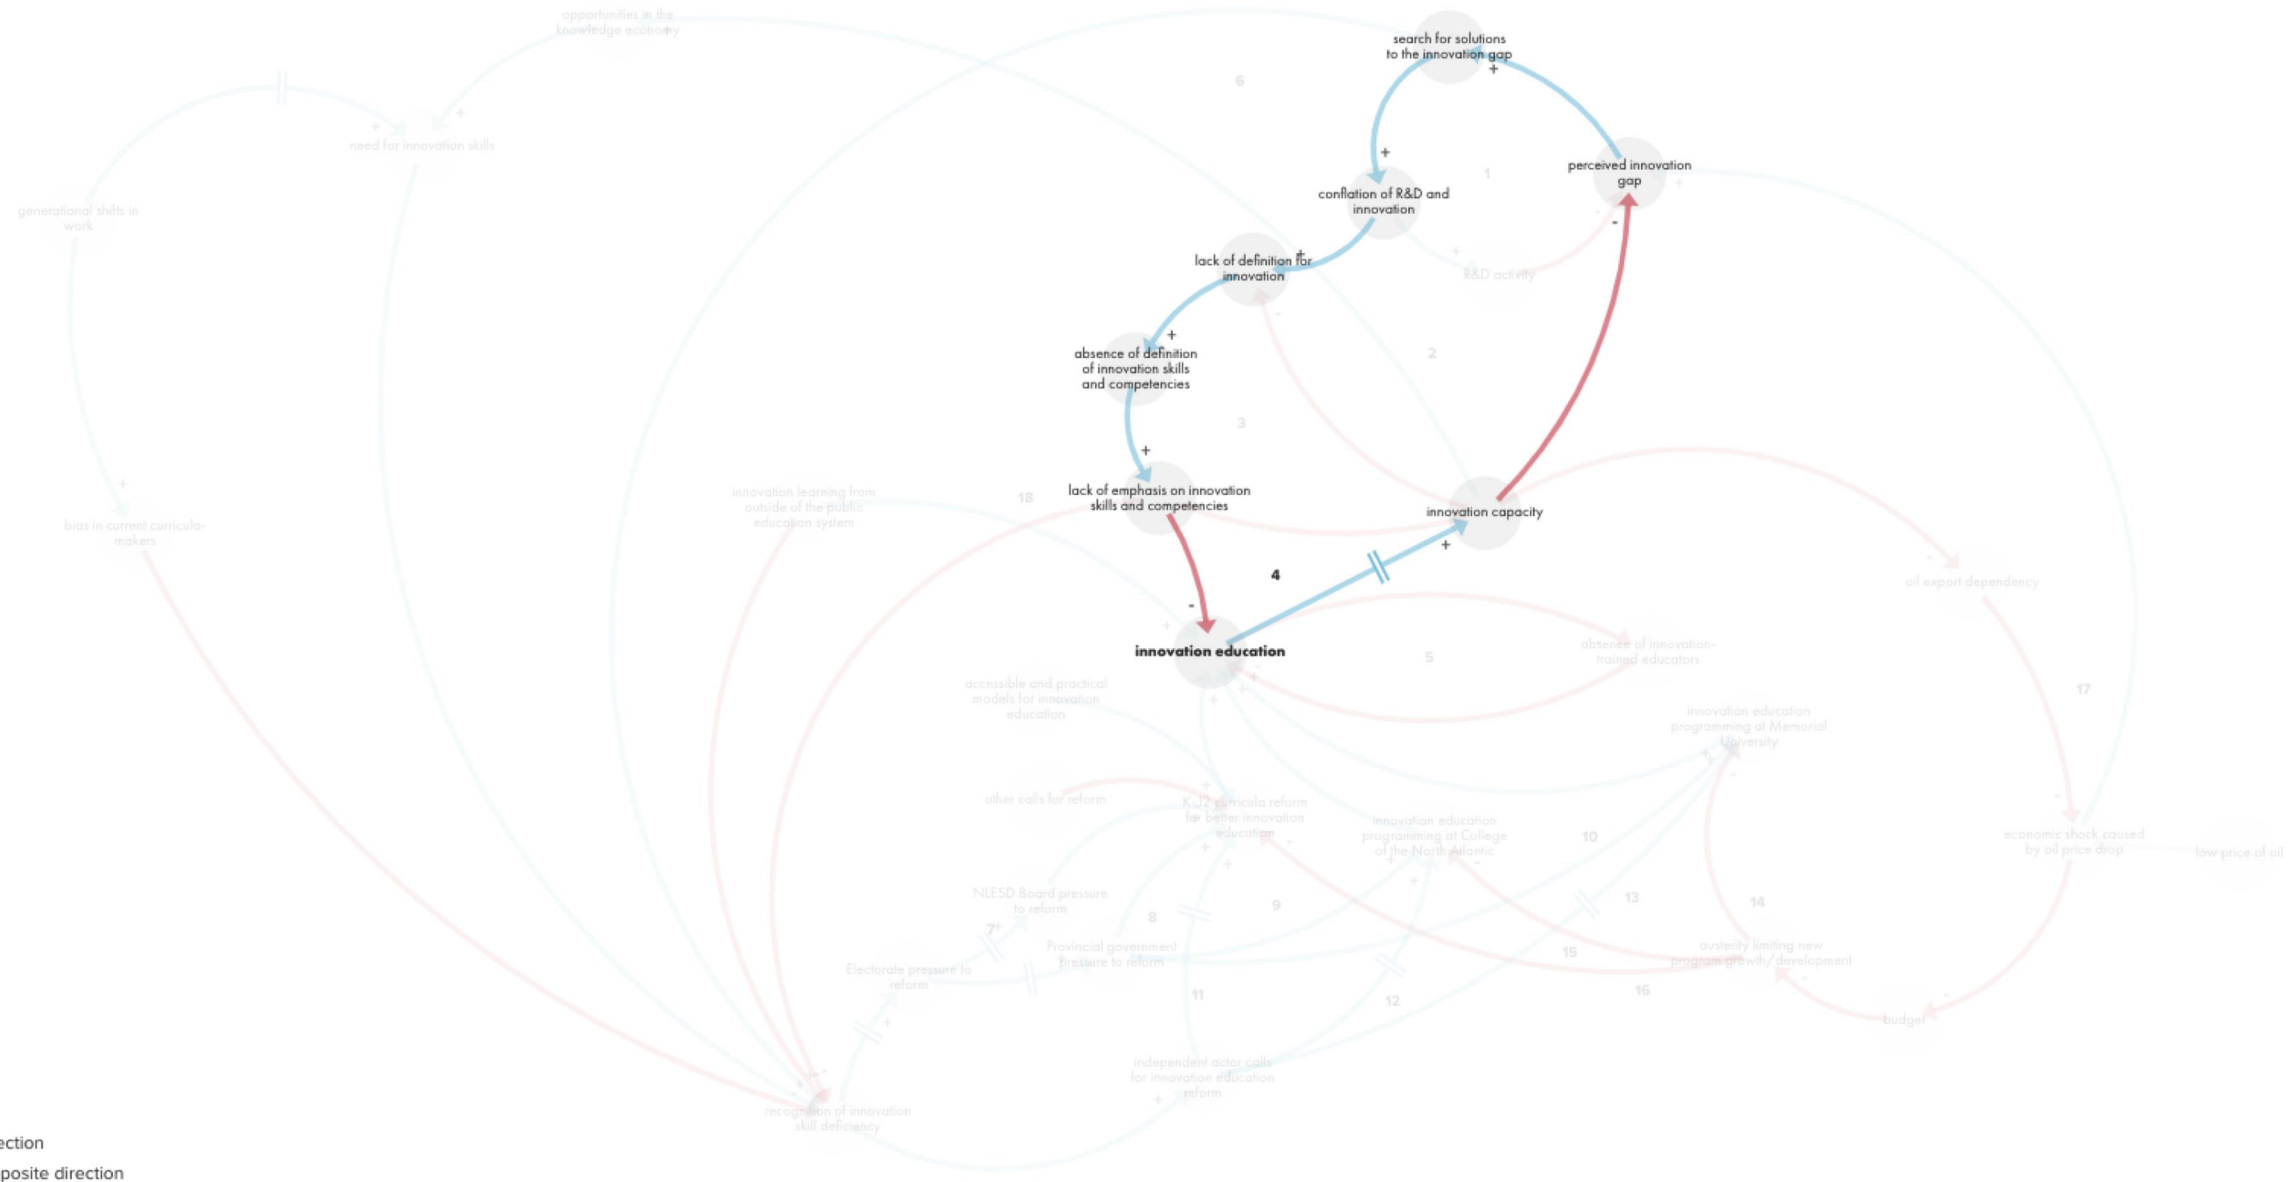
opportunities in the knowledge economy

search for solutions to the innovation gap

+

6

need for innovation skills

+

+

perceived innovation gap

conflation of R&D and innovation

1

generational shifts in work

lack of definition for innovation

R&D activity

-

absence of definition of innovation skills and competencies

+

2

3

+

+

bias in current curricula-makers

innovation learning from outside of the public education system

18

lack of emphasis on innovation skills and competencies

innovation capacity

+

4

-

oil export dependency

innovation education

5

absence of innovation-trained educators

accessible and practical models for innovation education

17

innovation education programming at Memorial University

other calls for reform

K-12 curricula reform for better innovation education

innovation education programming at College of the North Atlantic

10

economic shock caused by oil price drop

low price of oil

NLESD Board pressure to reform

8

9

13

7

14

Provincial government pressure to reform

austerity limiting new program growth/development

15

Electorate pressure to reform

11

12

16

budget

independent actor calls for innovation education reform

recognition of innovation skill deficiency

ection

posite direction